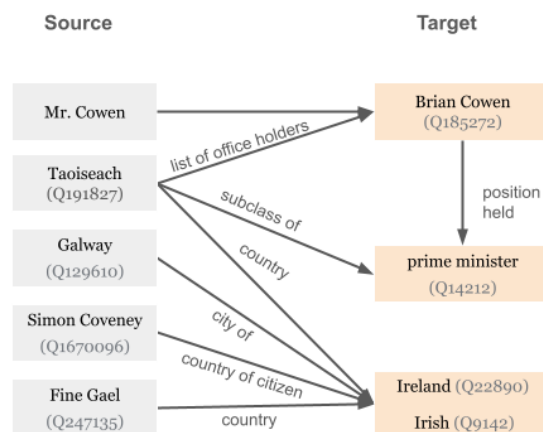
Source

Target

Mr. Cowen

Taoiseach (Q191827)

Galway (Q129610)

Simon Coveney (Q1670096)

Fine Gael (Q247135)

list of office holders

subclass of

country

city of

country of citizen

country

Brian Cowen (Q185272)

position held

prime minister (Q14212)

Ireland (Q22890)

Irish (Q9142)